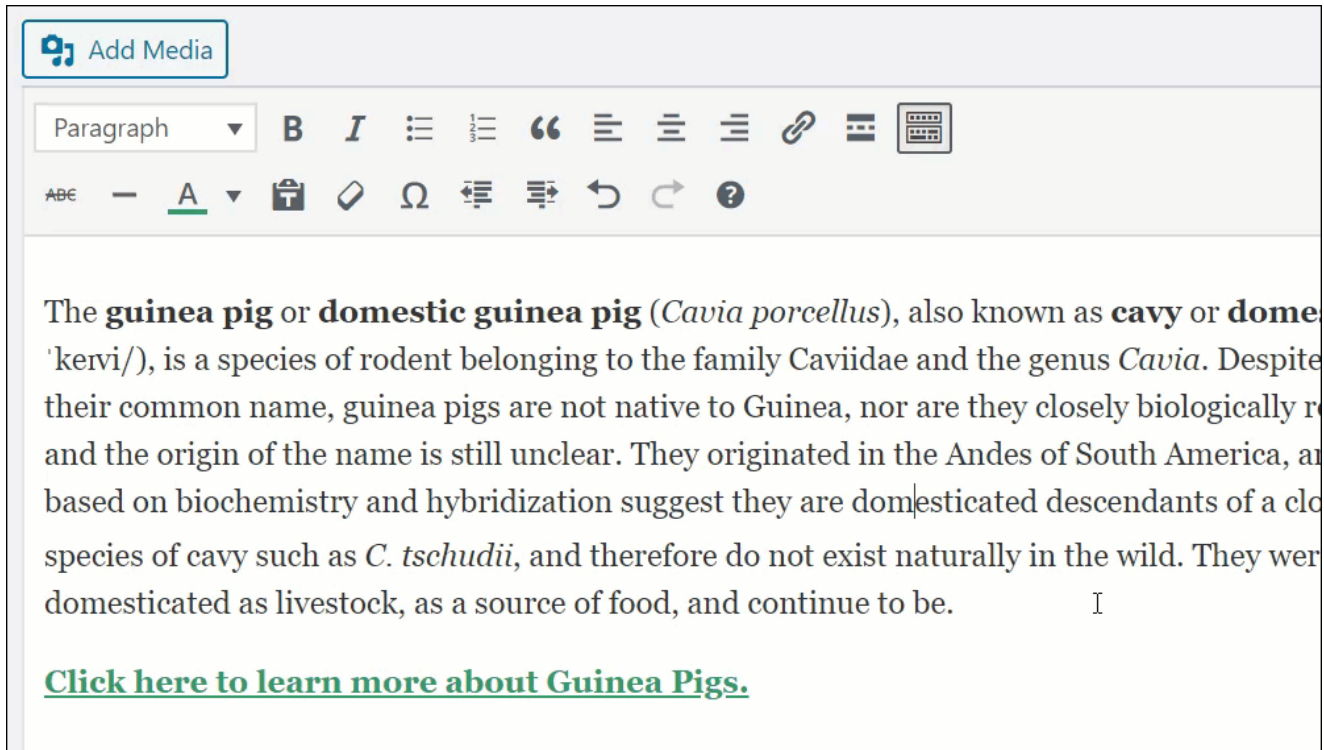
Add Media

Paragraph

B I

ABC A Ω

The **guinea pig** or **domestic guinea pig** (*Cavia porcellus*), also known as **cavy** or **dome** ˈkeɪvi/), is a species of rodent belonging to the family Caviidae and the genus *Cavia*. Despite their common name, guinea pigs are not native to Guinea, nor are they closely biologically r and the origin of the name is still unclear. They originated in the Andes of South America, a based on biochemistry and hybridization suggest they are domesticated descendants of a clo species of cavy such as *C. tschudii*, and therefore do not exist naturally in the wild. They wer domesticated as livestock, as a source of food, and continue to be.

Click here to learn more about Guinea Pigs.